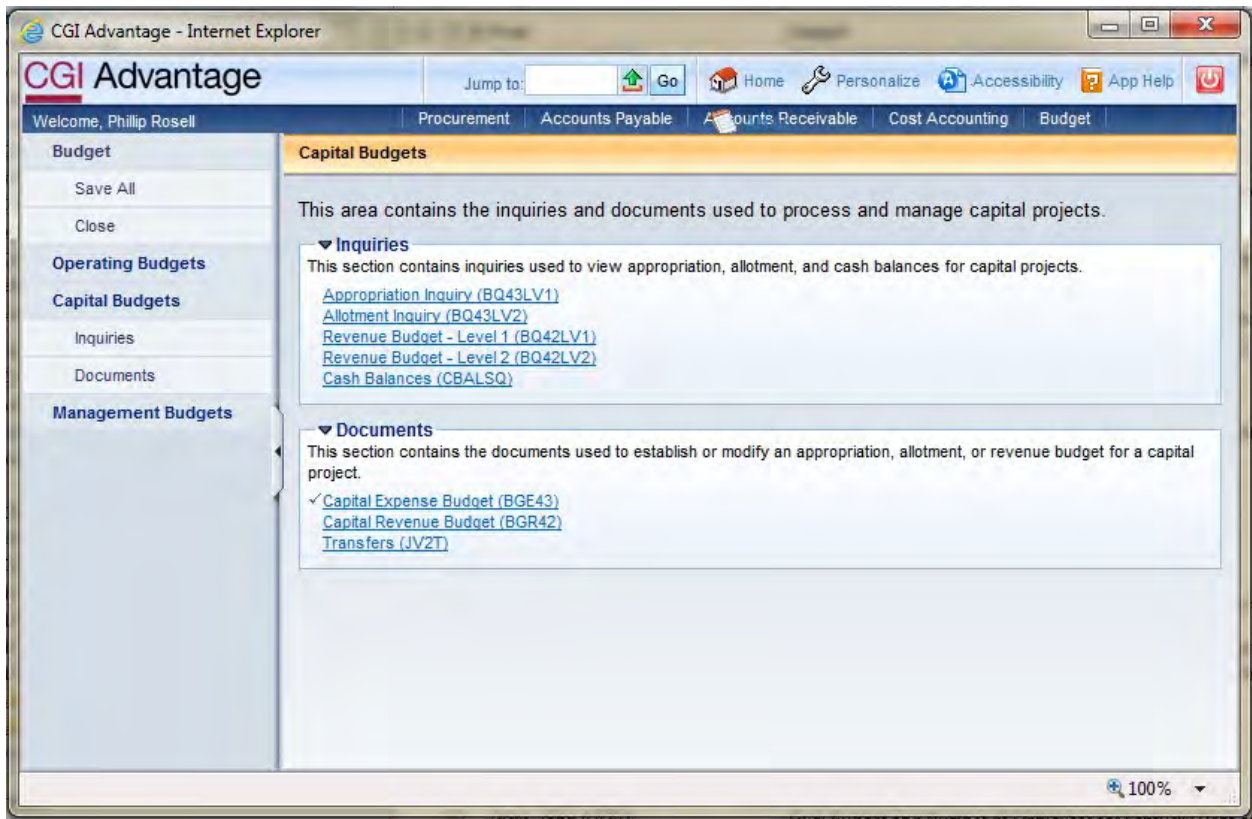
CGI Advantage - Internet Explorer

CGI Advantage

Jump to: Go Home Personalize Accessibility App Help

Welcome, Phillip Rosell

Procurement | Accounts Payable | A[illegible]ounts Receivable | Cost Accounting | Budget

Budget
Save All
Close
Operating Budgets
Capital Budgets
Inquiries
Documents
Management Budgets

Capital Budgets

This area contains the inquiries and documents used to process and manage capital projects.

Inquiries
This section contains inquiries used to view appropriation, allotment, and cash balances for capital projects.

Appropriation Inquiry (BQ43LV1)
Allotment Inquiry (BQ43LV2)
Revenue Budget - Level 1 (BQ42LV1)
Revenue Budget - Level 2 (BQ42LV2)
Cash Balances (CBALSQ)

Documents
This section contains the documents used to establish or modify an appropriation, allotment, or revenue budget for a capital project.

✓Capital Expense Budget (BGE43)
Capital Revenue Budget (BGR42)
Transfers (JV2T)

100%